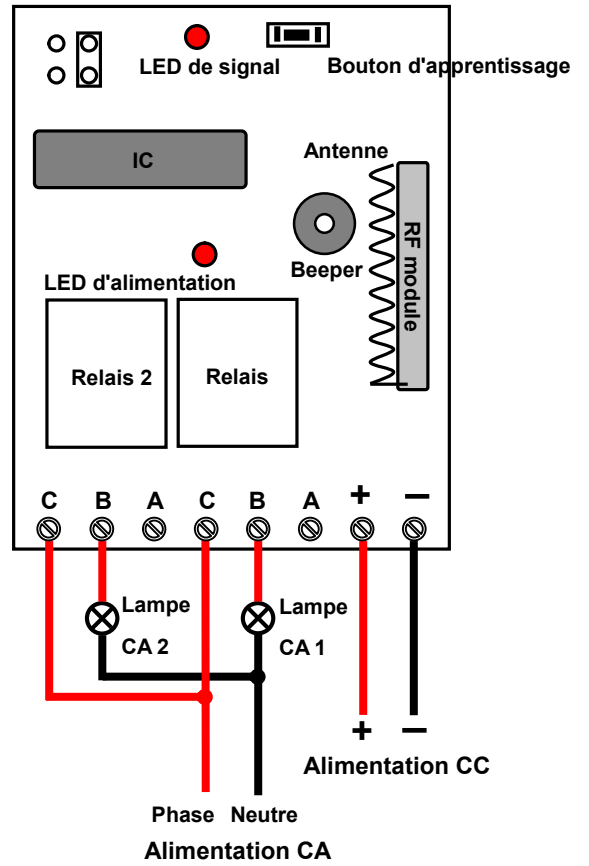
LED de signal

Bouton d'apprentissage

IC

Antenne

Beeper

RF module

LED d'alimentation

Relais 2

Relais

C B A C B A + –

Lampe CA 2

Lampe CA 1

+ –

Alimentation CC

Phase Neutre

Alimentation CA